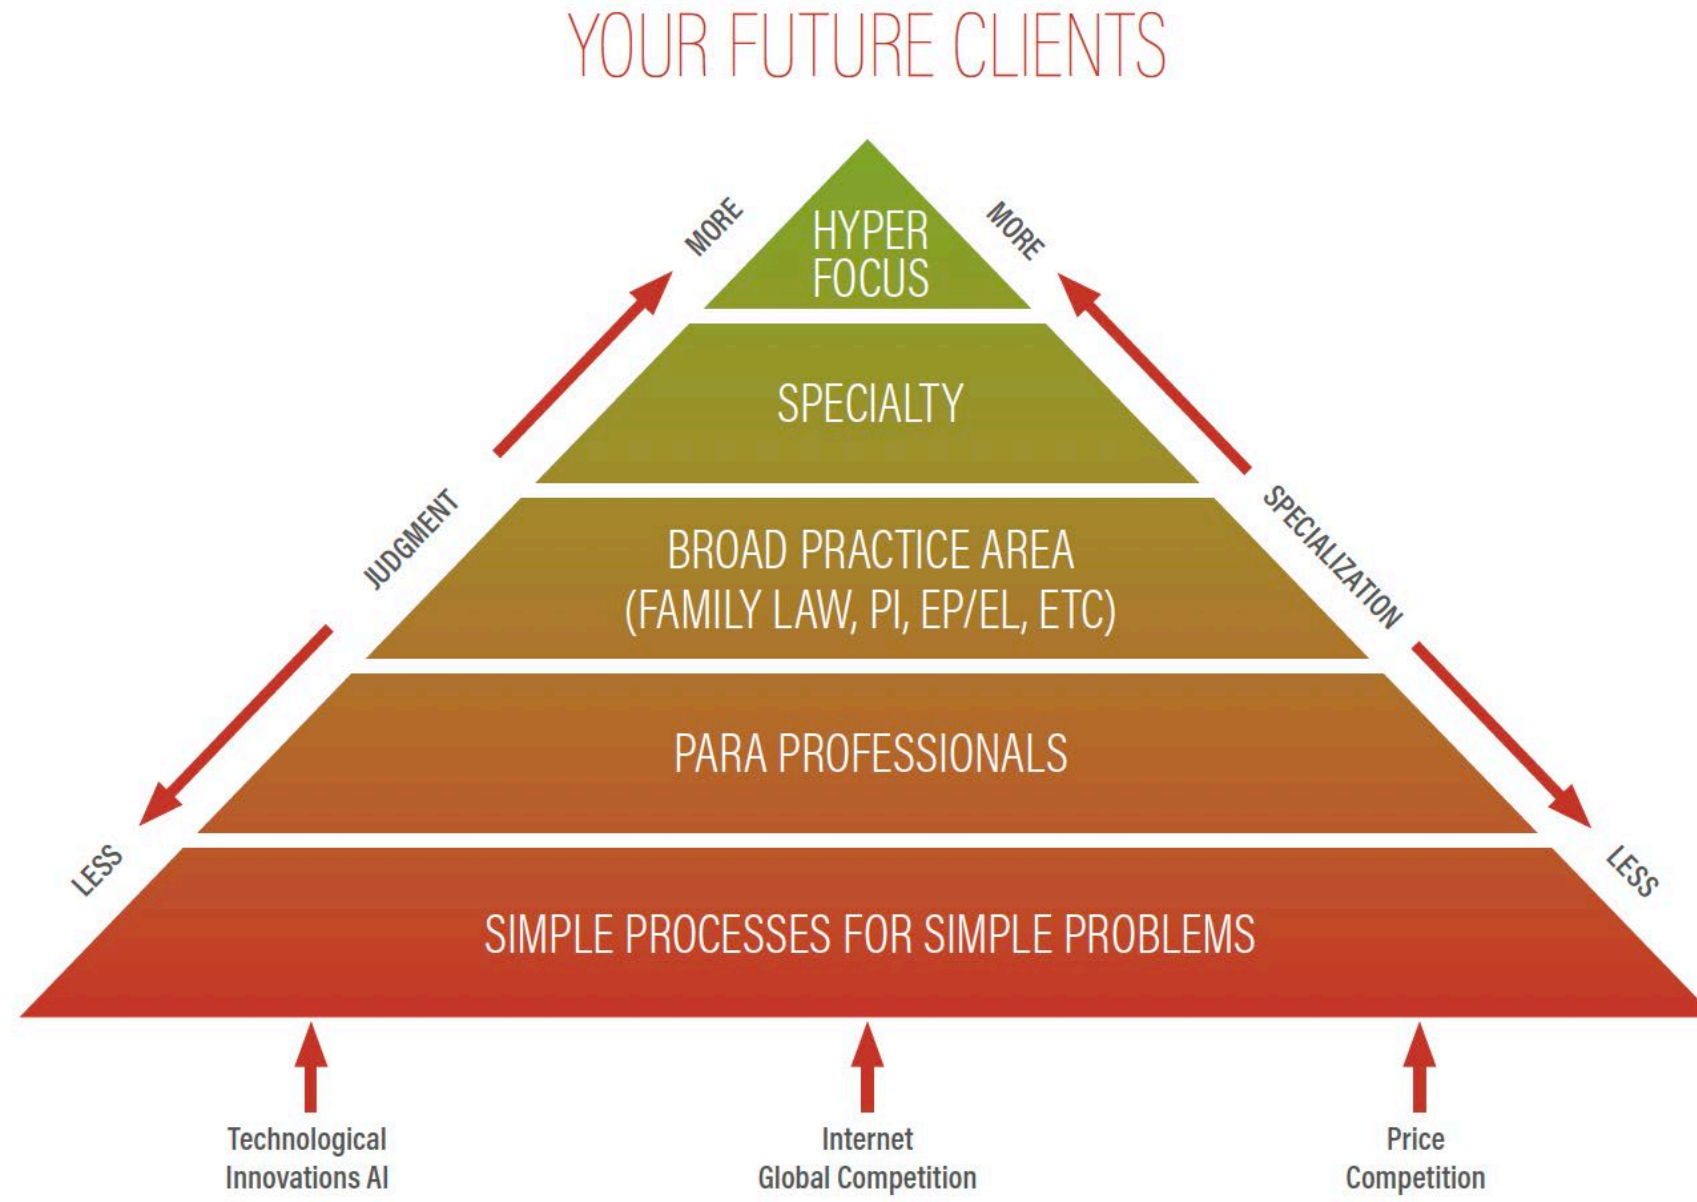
YOUR FUTURE CLIENTS

MORE

HYPER FOCUS

MORE

SPECIALTY

JUDGMENT

BROAD PRACTICE AREA (FAMILY LAW, PI, EP/EL, ETC)

SPECIALIZATION

PARA PROFESSIONALS

LESS

SIMPLE PROCESSES FOR SIMPLE PROBLEMS

LESS

Technological Innovations AI

Internet Global Competition

Price Competition